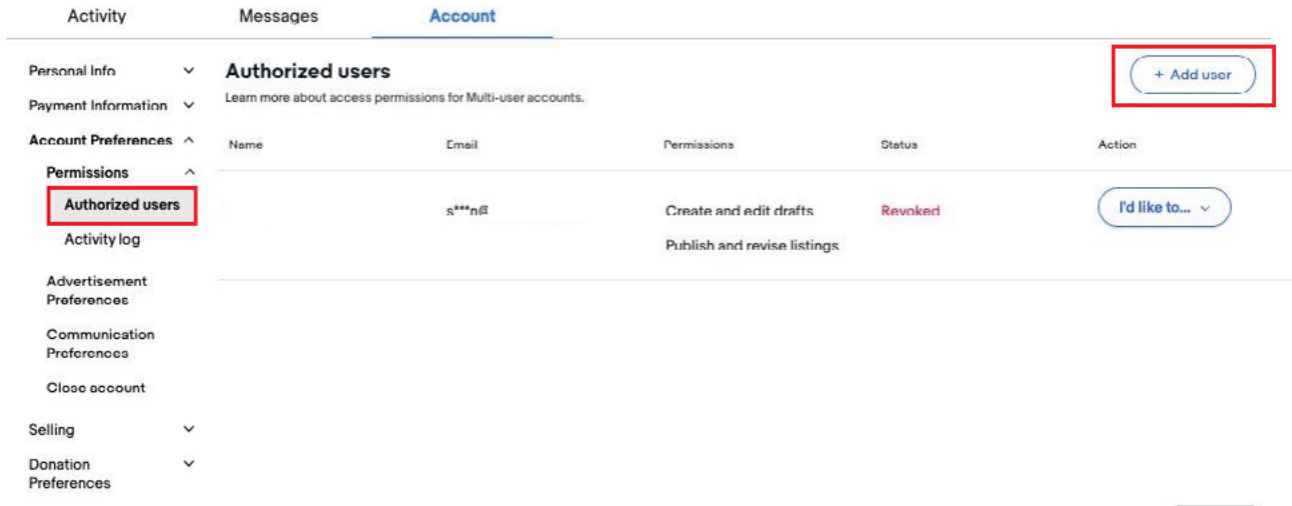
Activity Messages Account

Personal Info
Payment Information
Account Preferences
Permissions
Authorized users
Activity log
Advertisement Preferences
Communication Preferences
Close account
Selling
Donation Preferences

Authorized users
Learn more about access permissions for Multi-user accounts.

+ Add user

| Name | Email | Permissions | Status | Action |
|---|---|---|---|---|
| | s***n@ | Create and edit drafts<br>Publish and revise listings | Revoked | I'd like to... |